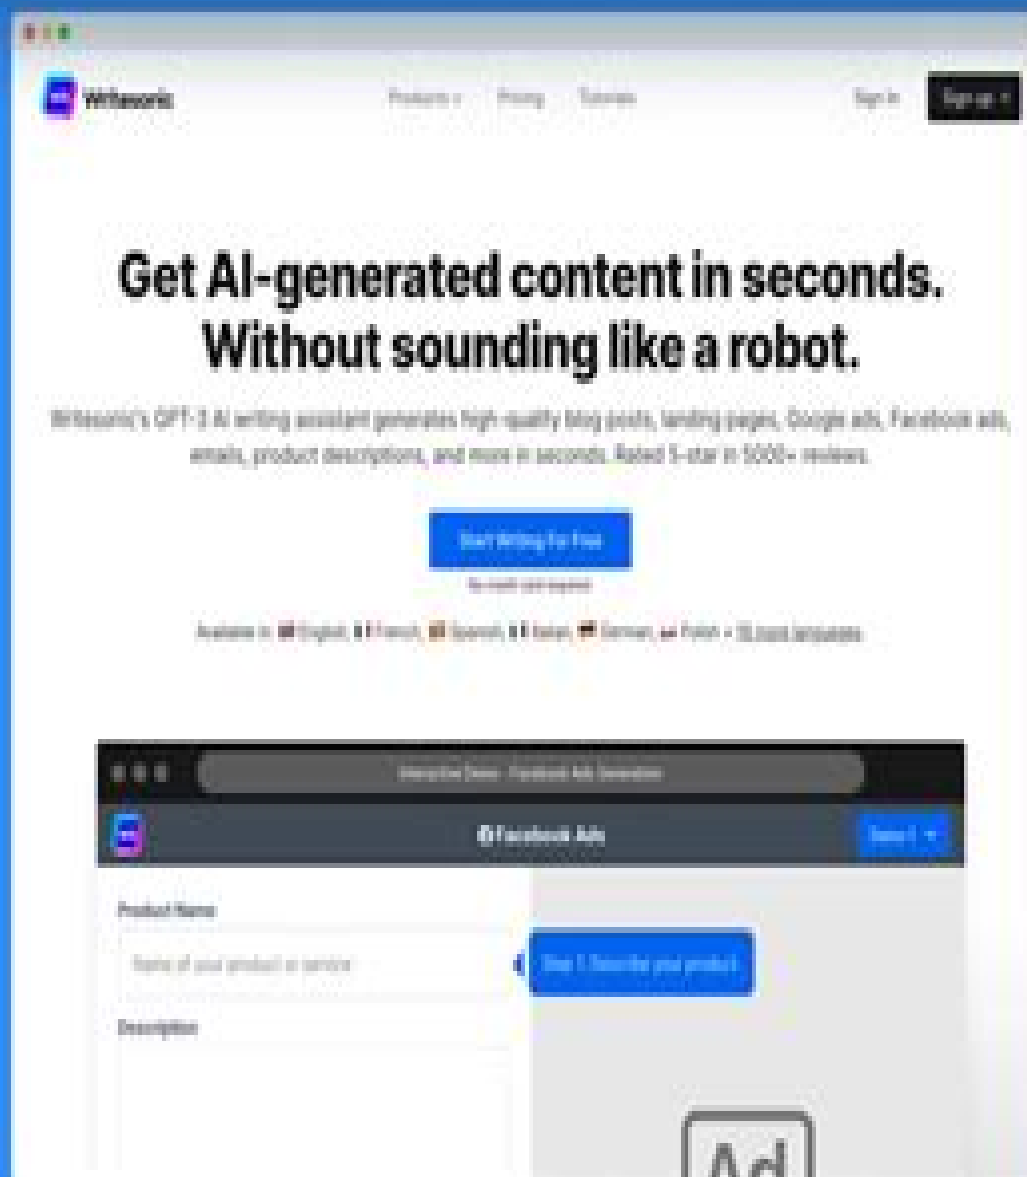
Writesonic

Products ∨ Pricing Tutorials

Sign in Sign up →

Get AI-generated content in seconds. Without sounding like a robot.

Writesonic's GPT-3 AI writing assistant generates high-quality blog posts, landing pages, Google ads, Facebook ads, emails, product descriptions, and more in seconds. Rated 5-star in 5000+ reviews.

Start Writing for Free

No credit card required

Available in: English, French, Spanish, Italian, German, Polish + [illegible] more languages

Interactive Demo - Facebook Ads Generation

Facebook Ads

Save 1 ▾

Product Name

Name of your product or service

Step 1: Describe your product

Description

Ad